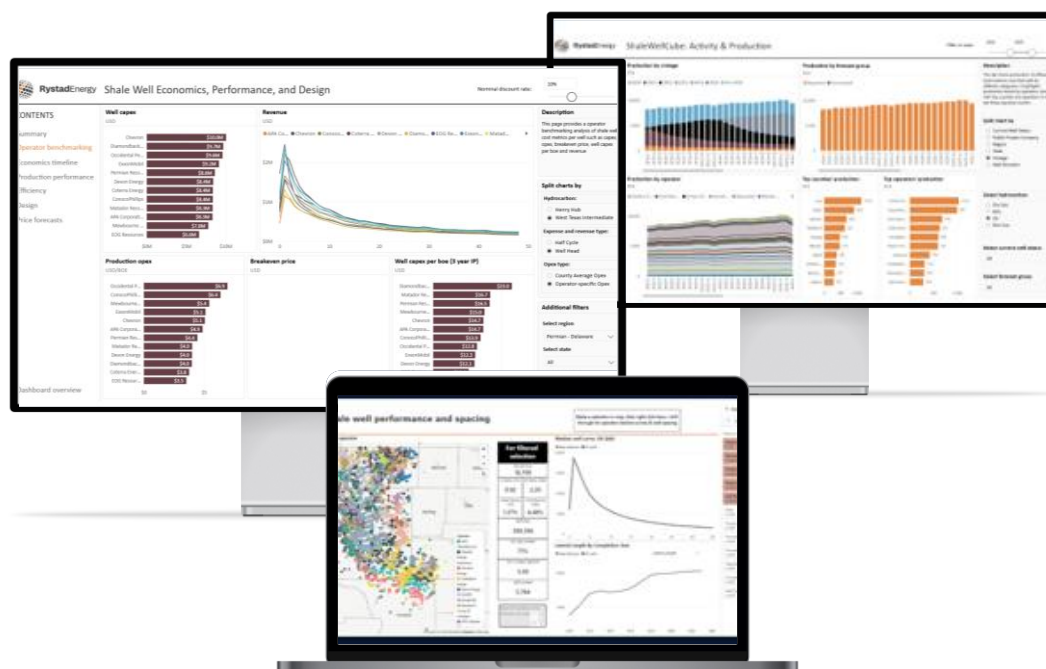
RystadEnergy ShaleWellCube: Activity & Production

Production by vintage

Production by forecast group

Description

Production by operator

Top counties' production

Top operators' production

RystadEnergy Shale Well Economics, Performance, and Design

Nominal discount rate:

10%

CONTENTS

Summary

Operator benchmarking

Economics timeline

Production performance

Efficiency

Design

Price forecasts

Dashboard overview

Well capex

USD

Chevron

Diamondback

Occidental Pe...

ExxonMobil

Permian Res...

Devon Energy

Coterra Energy

ConocoPhillips

Matador Res...

APA Corporati...

Mewbourne...

EOG Resources

Revenue

USD

Production opex

USD/BOE

Occidental P...

ConocoPhilli...

Mewbourne...

ExxonMobil

Chevron

APA Corpora...

Permian Res...

Matador Re...

Devon Energy

Diamondbac...

Coterra Ener...

EOG Resour...

Breakeven price

USD

Well capex per boe (3 year IP)

USD

Description

This page provides a operator benchmarking analysis of shale well cost metrics per well such as capex, opex, breakeven price, well capex per boe and revenue

Split charts by

Hydrocarbon:

Henry Hub

West Texas Intermediate

Expense and revenue type:

Half Cycle

Well Head

Opex type:

County Average Opex

Operator-specific Opex

Additional filters

Select region

Permian - Delaware

Select state

All

Shale well performance and spacing

For filtered selection

Median well curve, Oil (bbl)

Lateral length by Completion Year